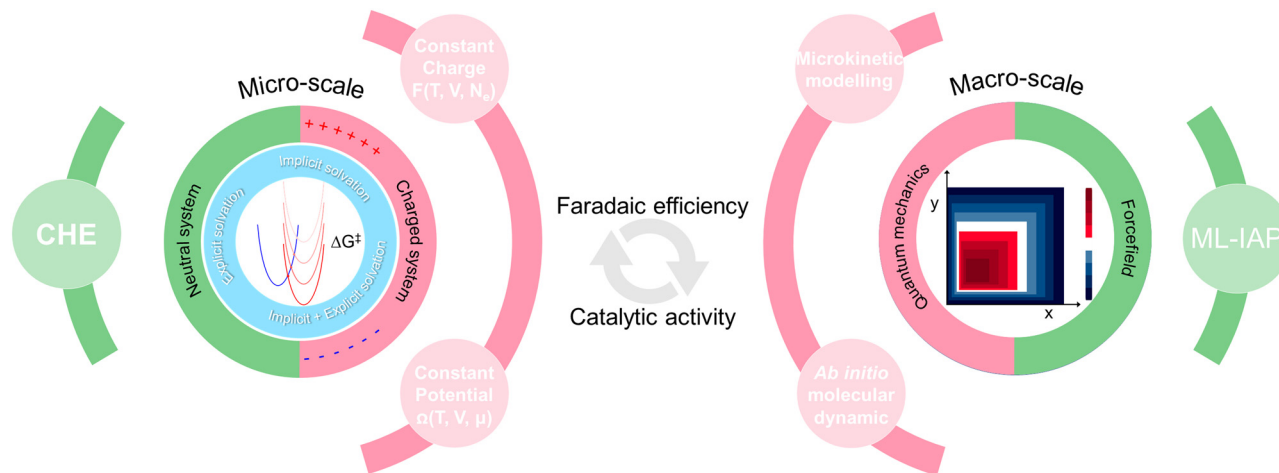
CHE

Micro-scale

Neutral system

Charged system

+ + + + + +

Implicit solvation

Explicit solvation

Implicit + Explicit solvation

$\Delta G^{\ddagger}$

- - - - -

Constant Charge F(T, V, $N_e$)

Constant Potential Ω(T, V, μ)

Faradaic efficiency

Catalytic activity

Microkinetic modelling

Ab initio molecular dynamic

Macro-scale

Quantum mechanics

Forcefield

y

x

ML-IAP